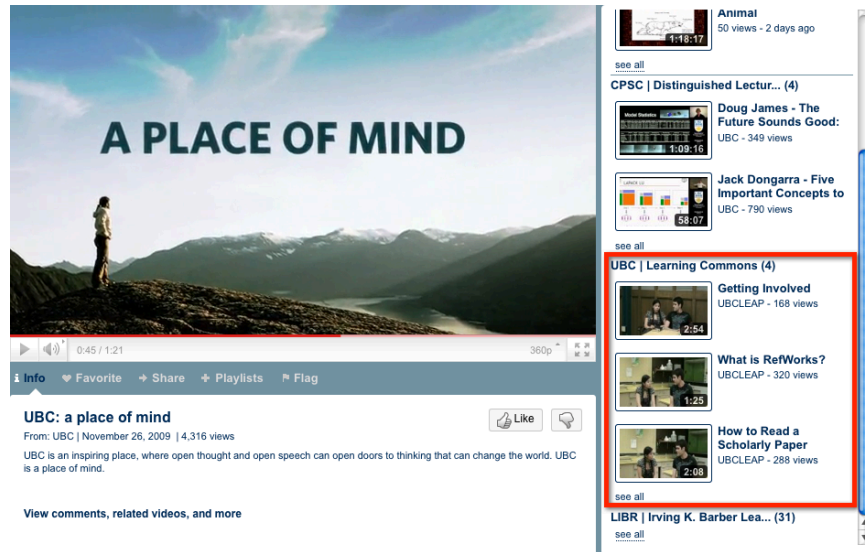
A PLACE OF MIND

0:45 / 1:21
360p

Info
Favorite
Share
Playlists
Flag

UBC: a place of mind
Like
From: UBC | November 26, 2009 | 4,316 views
UBC is an inspiring place, where open thought and open speech can open doors to thinking that can change the world. UBC is a place of mind.

View comments, related videos, and more

1:18:17
Animal
50 views - 2 days ago
see all

CPSC | Distinguished Lectur... (4)
1:09:16
Doug James - The Future Sounds Good:
UBC - 349 views
58:07
Jack Dongarra - Five Important Concepts to
UBC - 790 views
see all

UBC | Learning Commons (4)
2:54
Getting Involved
UBCLEAP - 168 views
1:25
What is RefWorks?
UBCLEAP - 320 views
2:08
How to Read a Scholarly Paper
UBCLEAP - 288 views
see all

LIBR | Irving K. Barber Lea... (31)
see all